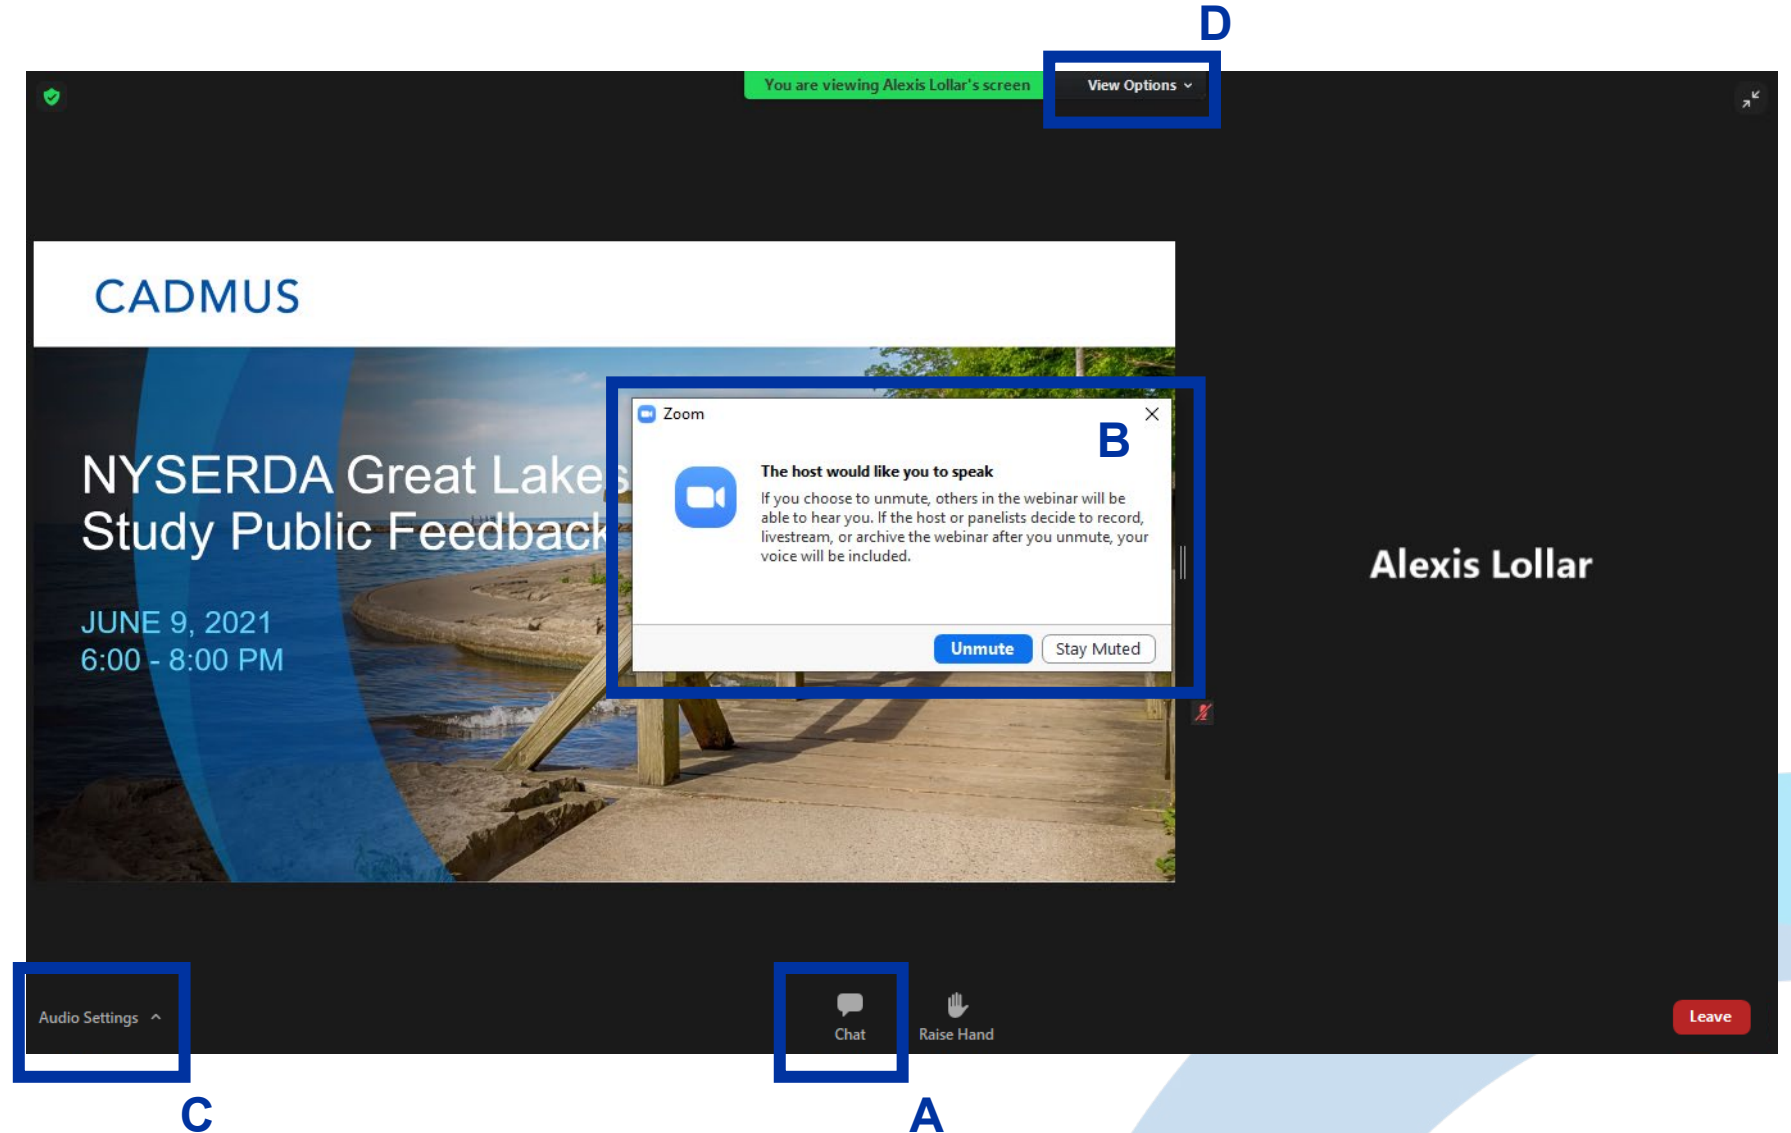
D

You are viewing Alexis Lollar's screen

View Options

CADMUS

NYSERDA Great Lakes Study Public Feedback

JUNE 9, 2021
6:00 - 8:00 PM

Zoom

B

The host would like you to speak

If you choose to unmute, others in the webinar will be able to hear you. If the host or panelists decide to record, livestream, or archive the webinar after you unmute, your voice will be included.

Unmute

Stay Muted

Alexis Lollar

Audio Settings

Chat

Raise Hand

Leave

C

A